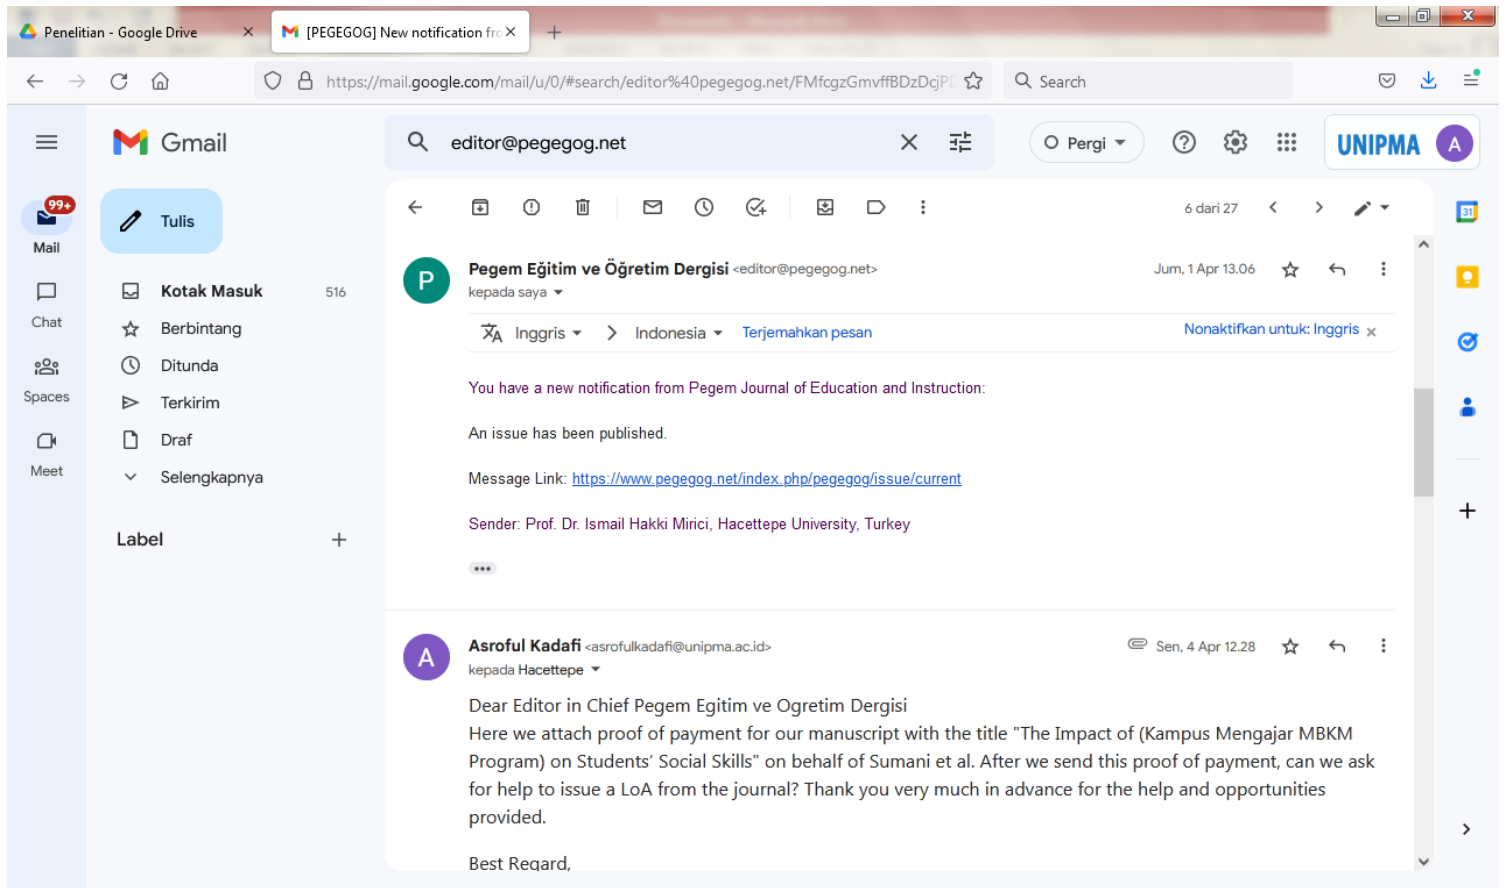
Penelitian - Google Drive
[PEGEGOG] New notification fr
https://mail.google.com/mail/u/0/#search/editor%40pegegog.net/FMfcgzGmvffBDzDcjP
Search

Gmail
editor@pegegog.net
Pergi
UNIPMA
A

99+
Mail
Chat
Spaces
Meet

Tulis
Kotak Masuk 516
Berbintang
Ditunda
Terkirim
Draf
Selengkapnya
Label

6 dari 27

P
Pegem Eğitim ve Öğretim Dergisi <editor@pegegog.net>
kepada saya
Jum, 1 Apr 13.06

Inggris > Indonesia Terjemahkan pesan
Nonaktifkan untuk: Inggris ×

You have a new notification from Pegem Journal of Education and Instruction:

An issue has been published.

Message Link: https://www.pegegog.net/index.php/pegegog/issue/current

Sender: Prof. Dr. Ismail Hakki Mirici, Hacettepe University, Turkey

A
Asroful Kadafi <asrofulkadafi@unipma.ac.id>
kepada Hacettepe
Sen, 4 Apr 12.28

Dear Editor in Chief Pegem Egitim ve Ogretim Dergisi
Here we attach proof of payment for our manuscript with the title "The Impact of (Kampus Mengajar MBKM Program) on Students' Social Skills" on behalf of Sumani et al. After we send this proof of payment, can we ask for help to issue a LoA from the journal? Thank you very much in advance for the help and opportunities provided.

Best Regard,